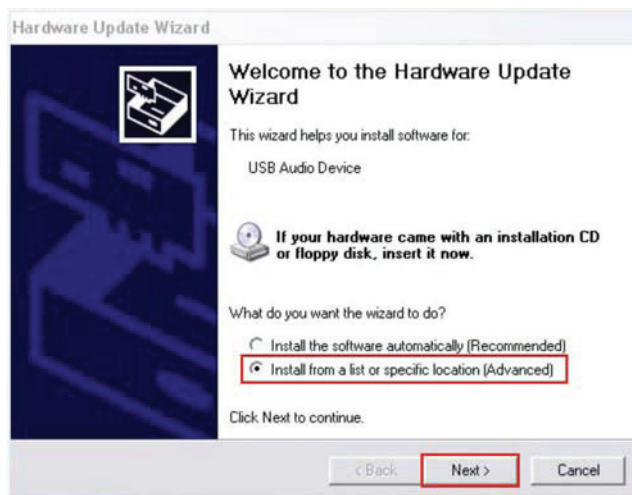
Hardware Update Wizard

Welcome to the Hardware Update Wizard

This wizard helps you install software for:

USB Audio Device

If your hardware came with an installation CD or floppy disk, insert it now.

What do you want the wizard to do?

Install the software automatically (Recommended)

Install from a list or specific location (Advanced)

Click Next to continue.

< Back | Next > | Cancel